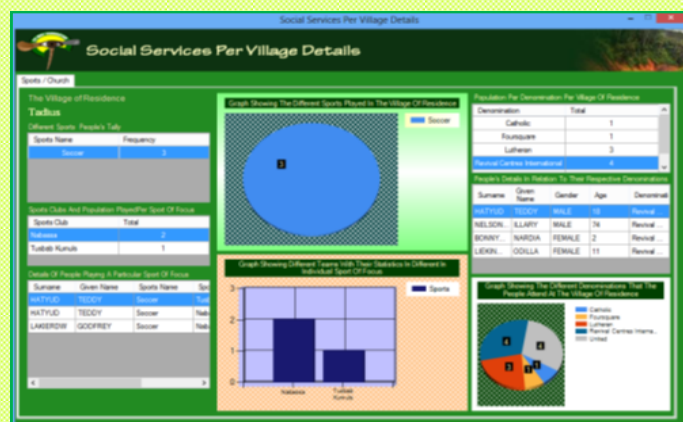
Social Services Per Village Details

Social Services Per Village Details

Sports / Church

The Village of Residence
Tadius
Different Sports People's Tally

| Sports Name | Frequency |
|---|---|
| Soccer | 3 |

Sports Clubs And Population Played/Per Sport Of Focus

| Sports Club | Total |
|---|---|
| Nabasira | 2 |
| Tusbab Kurulu | 1 |

Details Of People Playing A Particular Sport Of Focus

| Surname | Given Name | Sports Name | Sp |
|---|---|---|---|
| HATYUD | TEDDY | Soccer | Tusb |
| HATYUD | TEDDY | Soccer | Nab |
| LAKERDW | GODFREY | Soccer | Nab |

Graph Showing The Different Sports Played In The Village Of Residence

Soccer

3

Graph Showing Different Teams With Their Statistics In Different In Individual Sport Of Focus

Sports

3
2
1
0
Nabasira
Tusbab Kurulu

Population Per Denomination Per Village Of Residence

| Denomination | Total |
|---|---|
| Catholic | 1 |
| Foursquare | 1 |
| Lutheran | 3 |
| Revival Centres International | 4 |

People's Details In Relation To Their Respective Denominations

| Surname | Given Name | Gender | Age | Denominat |
|---|---|---|---|---|
| HATYUD | TEDDY | MALE | 18 | Revival ... |
| NELSON... | ILLARY | MALE | 74 | Revival ... |
| BONNY... | NARDIA | FEMALE | 2 | Revival ... |
| LIEKIN... | ODILLA | FEMALE | 11 | Revival ... |

Graph Showing The Different Denominations That The People Attend At The Village Of Residence

Catholic
Foursquare
Lutheran
Revival Centres Interna...
United

4
4
3
1
1